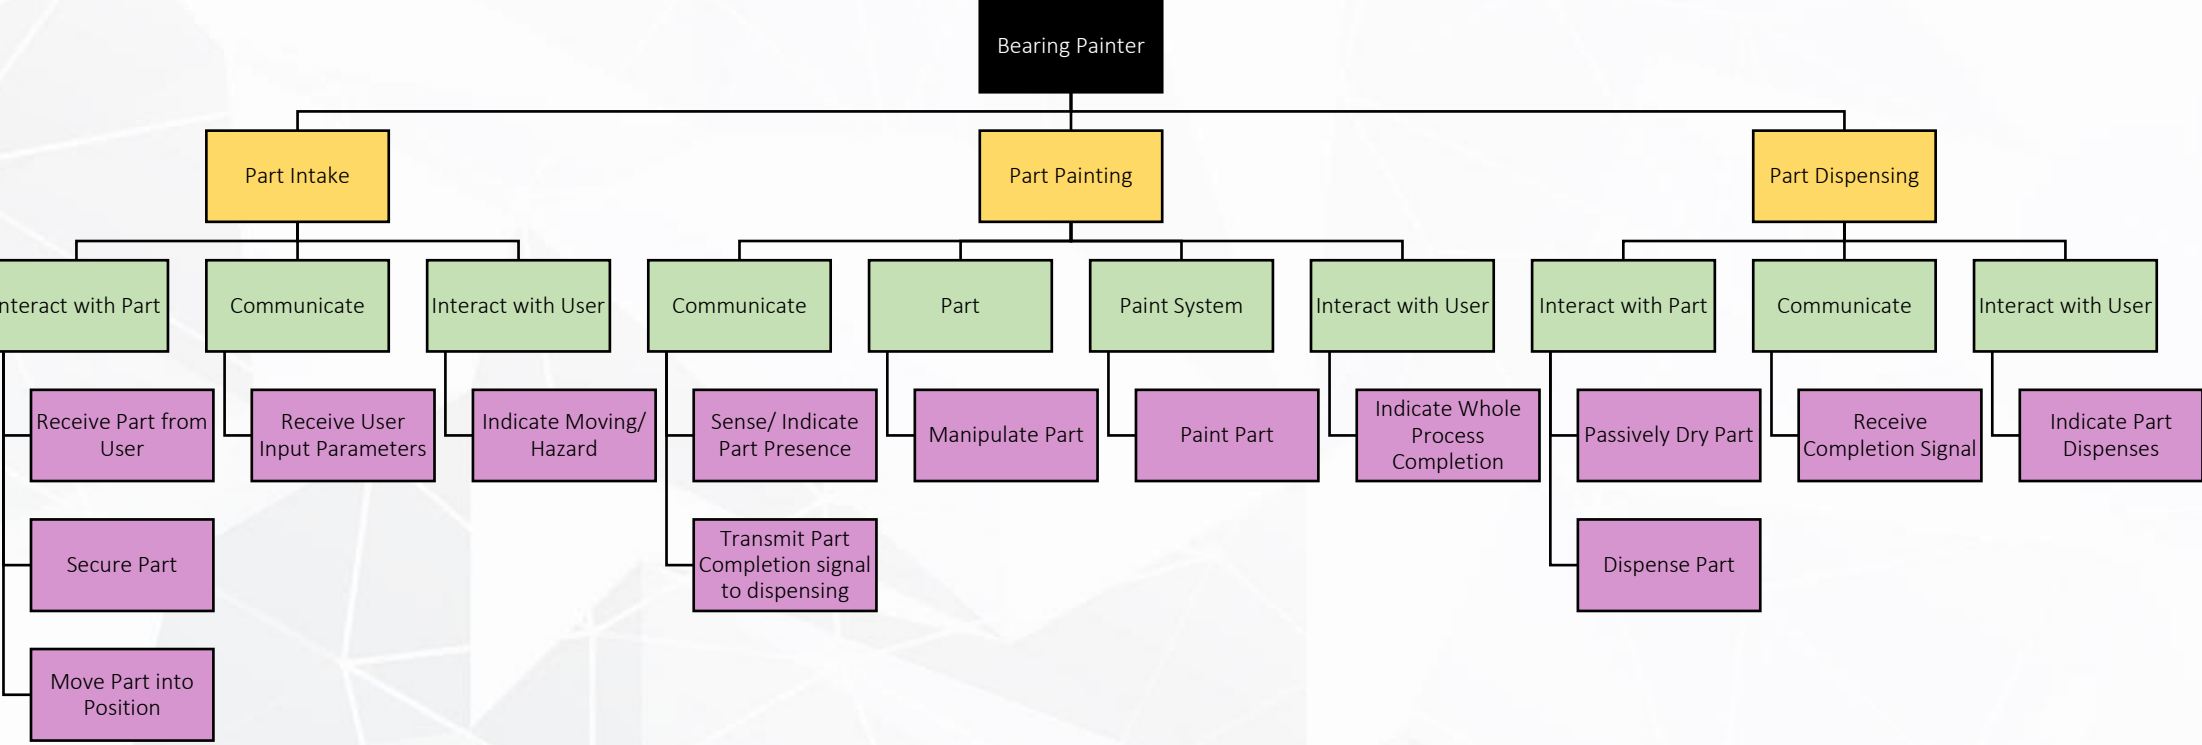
Bearing Painter

Part Intake

Part Painting

Part Dispensing

nteract with Part

Communicate

Interact with User

Communicate

Part

Paint System

Interact with User

Interact with Part

Communicate

Interact with User

Receive Part from User

Secure Part

Move Part into Position

Receive User Input Parameters

Indicate Moving/ Hazard

Sense/ Indicate Part Presence

Transmit Part Completion signal to dispensing

Manipulate Part

Paint Part

Indicate Whole Process Completion

Passively Dry Part

Dispense Part

Receive Completion Signal

Indicate Part Dispenses